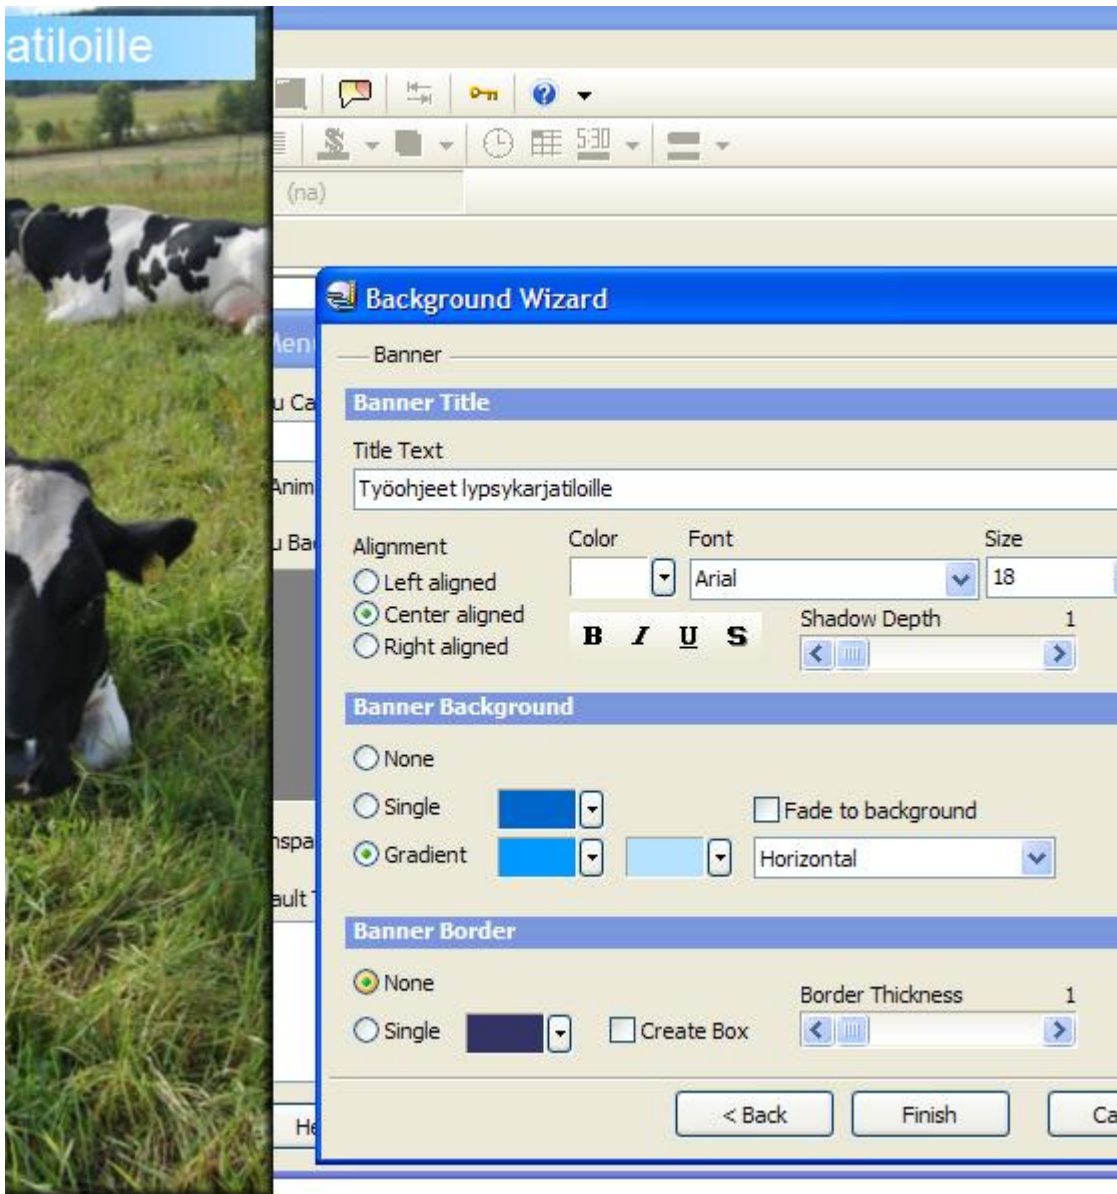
atiloille

5:30

(na)

Men

u Ca

Anim

u Ba

nspa

ault

He

Background Wizard

Banner

Banner Title

Title Text

Työohjeet lypsykarjatiloille

Alignment

Left aligned

Center aligned

Right aligned

Color

Font

Arial

Size

18

B I U S

Shadow Depth

1

Banner Background

None

Single

Gradient

Fade to background

Horizontal

Banner Border

None

Single

Create Box

Border Thickness

1

< Back

Finish

Ca